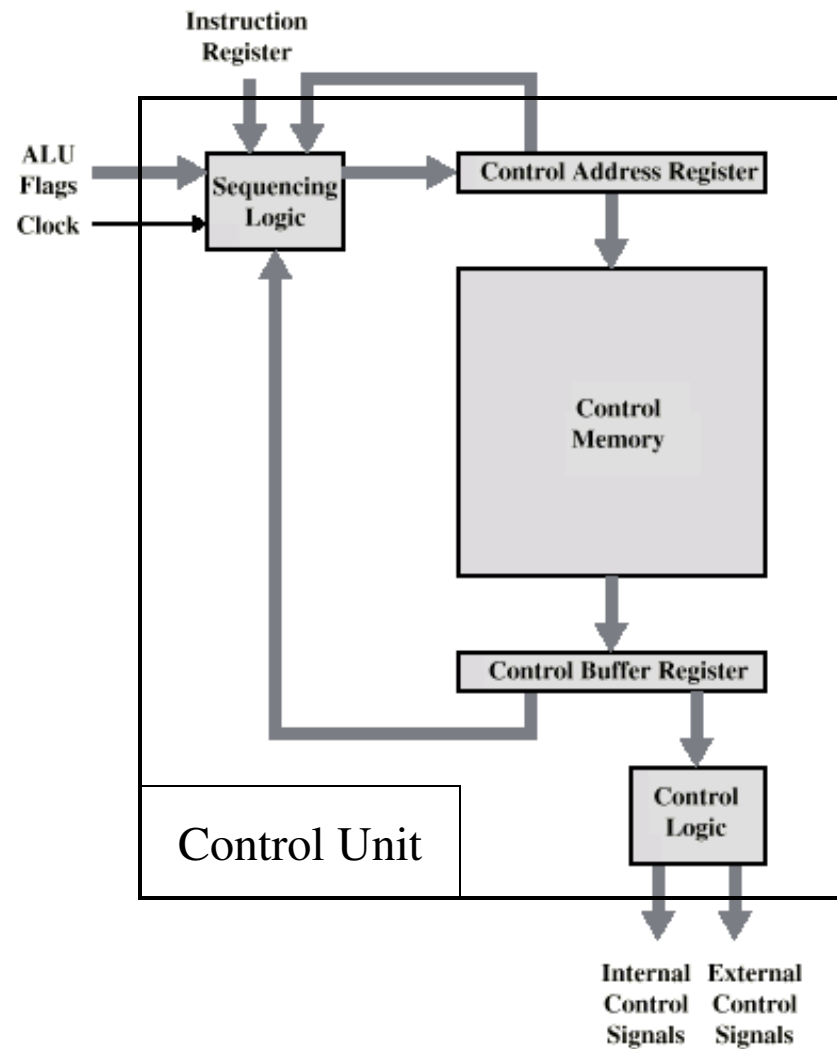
Instruction Register

ALU Flags

Clock

Sequencing Logic

Control Address Register

Control Memory

Control Buffer Register

Control Logic

Control Unit

Internal Control Signals

External Control Signals